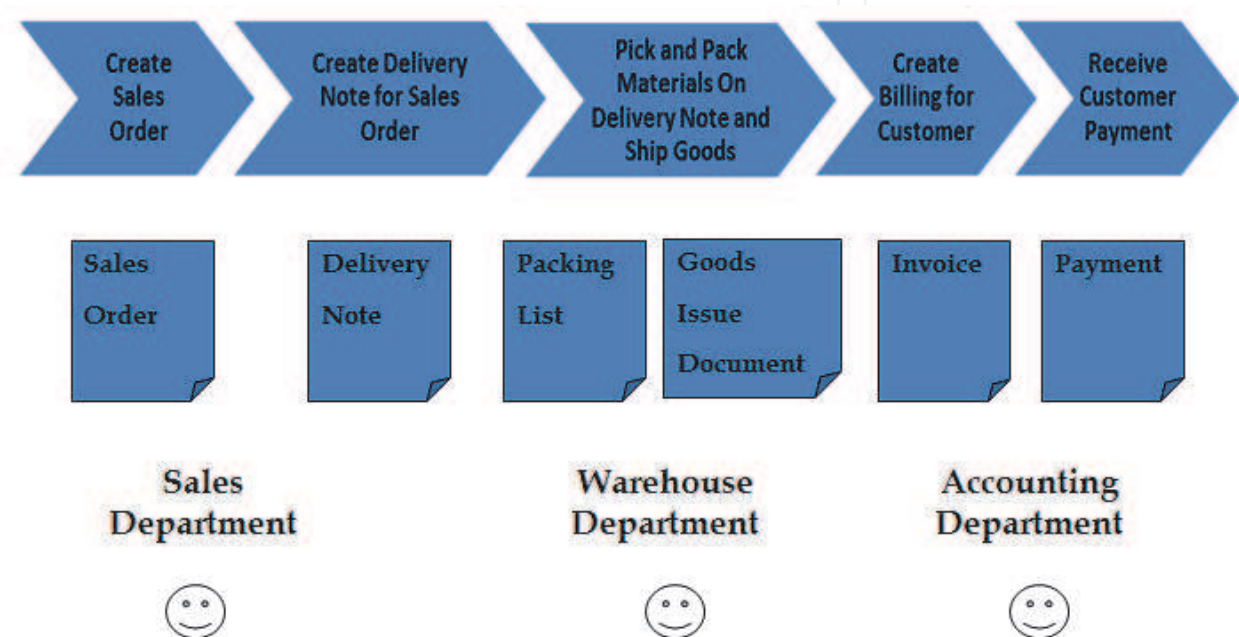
Create Sales Order

Create Delivery Note for Sales Order

Pick and Pack Materials On Delivery Note and Ship Goods

Create Billing for Customer

Receive Customer Payment

Sales Order

Delivery Note

Packing List

Goods Issue Document

Invoice

Payment

Sales Department

Warehouse Department

Accounting Department